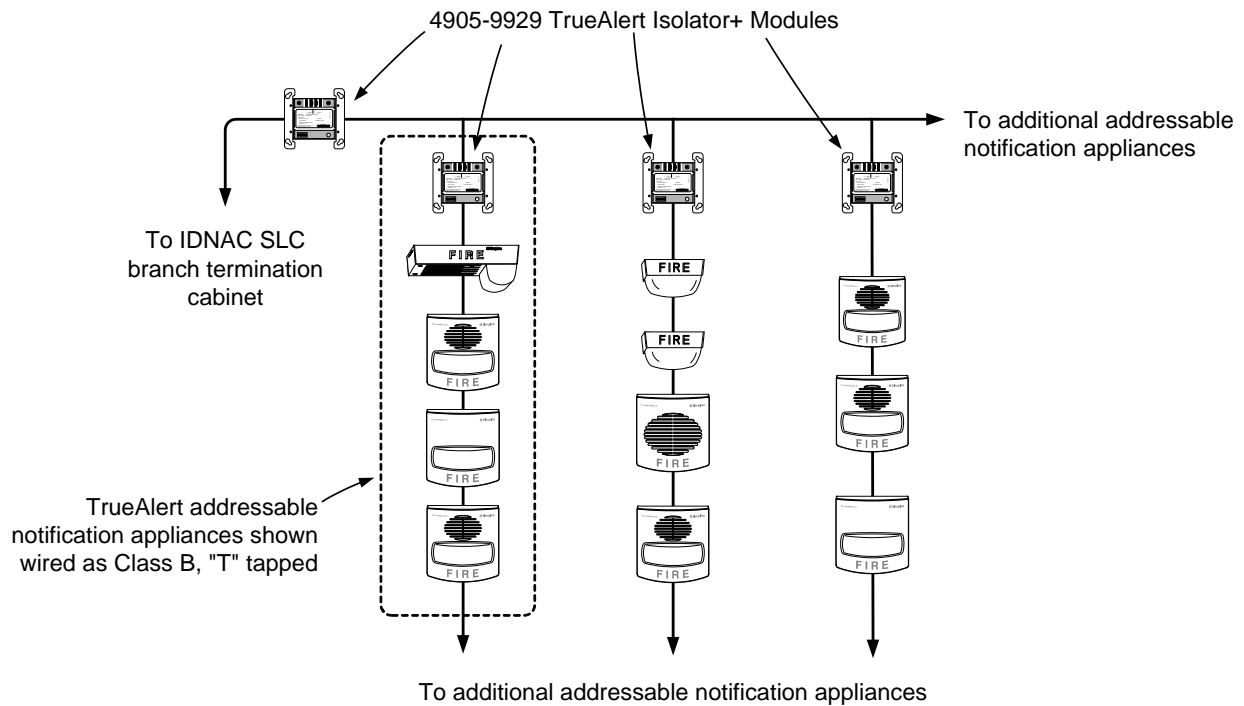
4905-9929 TrueAlert Isolator+ Modules

To additional addressable notification appliances

To IDNAC SLC branch termination cabinet

FIRE

FIRE

FIRE

FIRE

FIRE

FIRE

FIRE

FIRE

FIRE

FIRE

FIRE

TrueAlert addressable notification appliances shown wired as Class B, "T" tapped

To additional addressable notification appliances